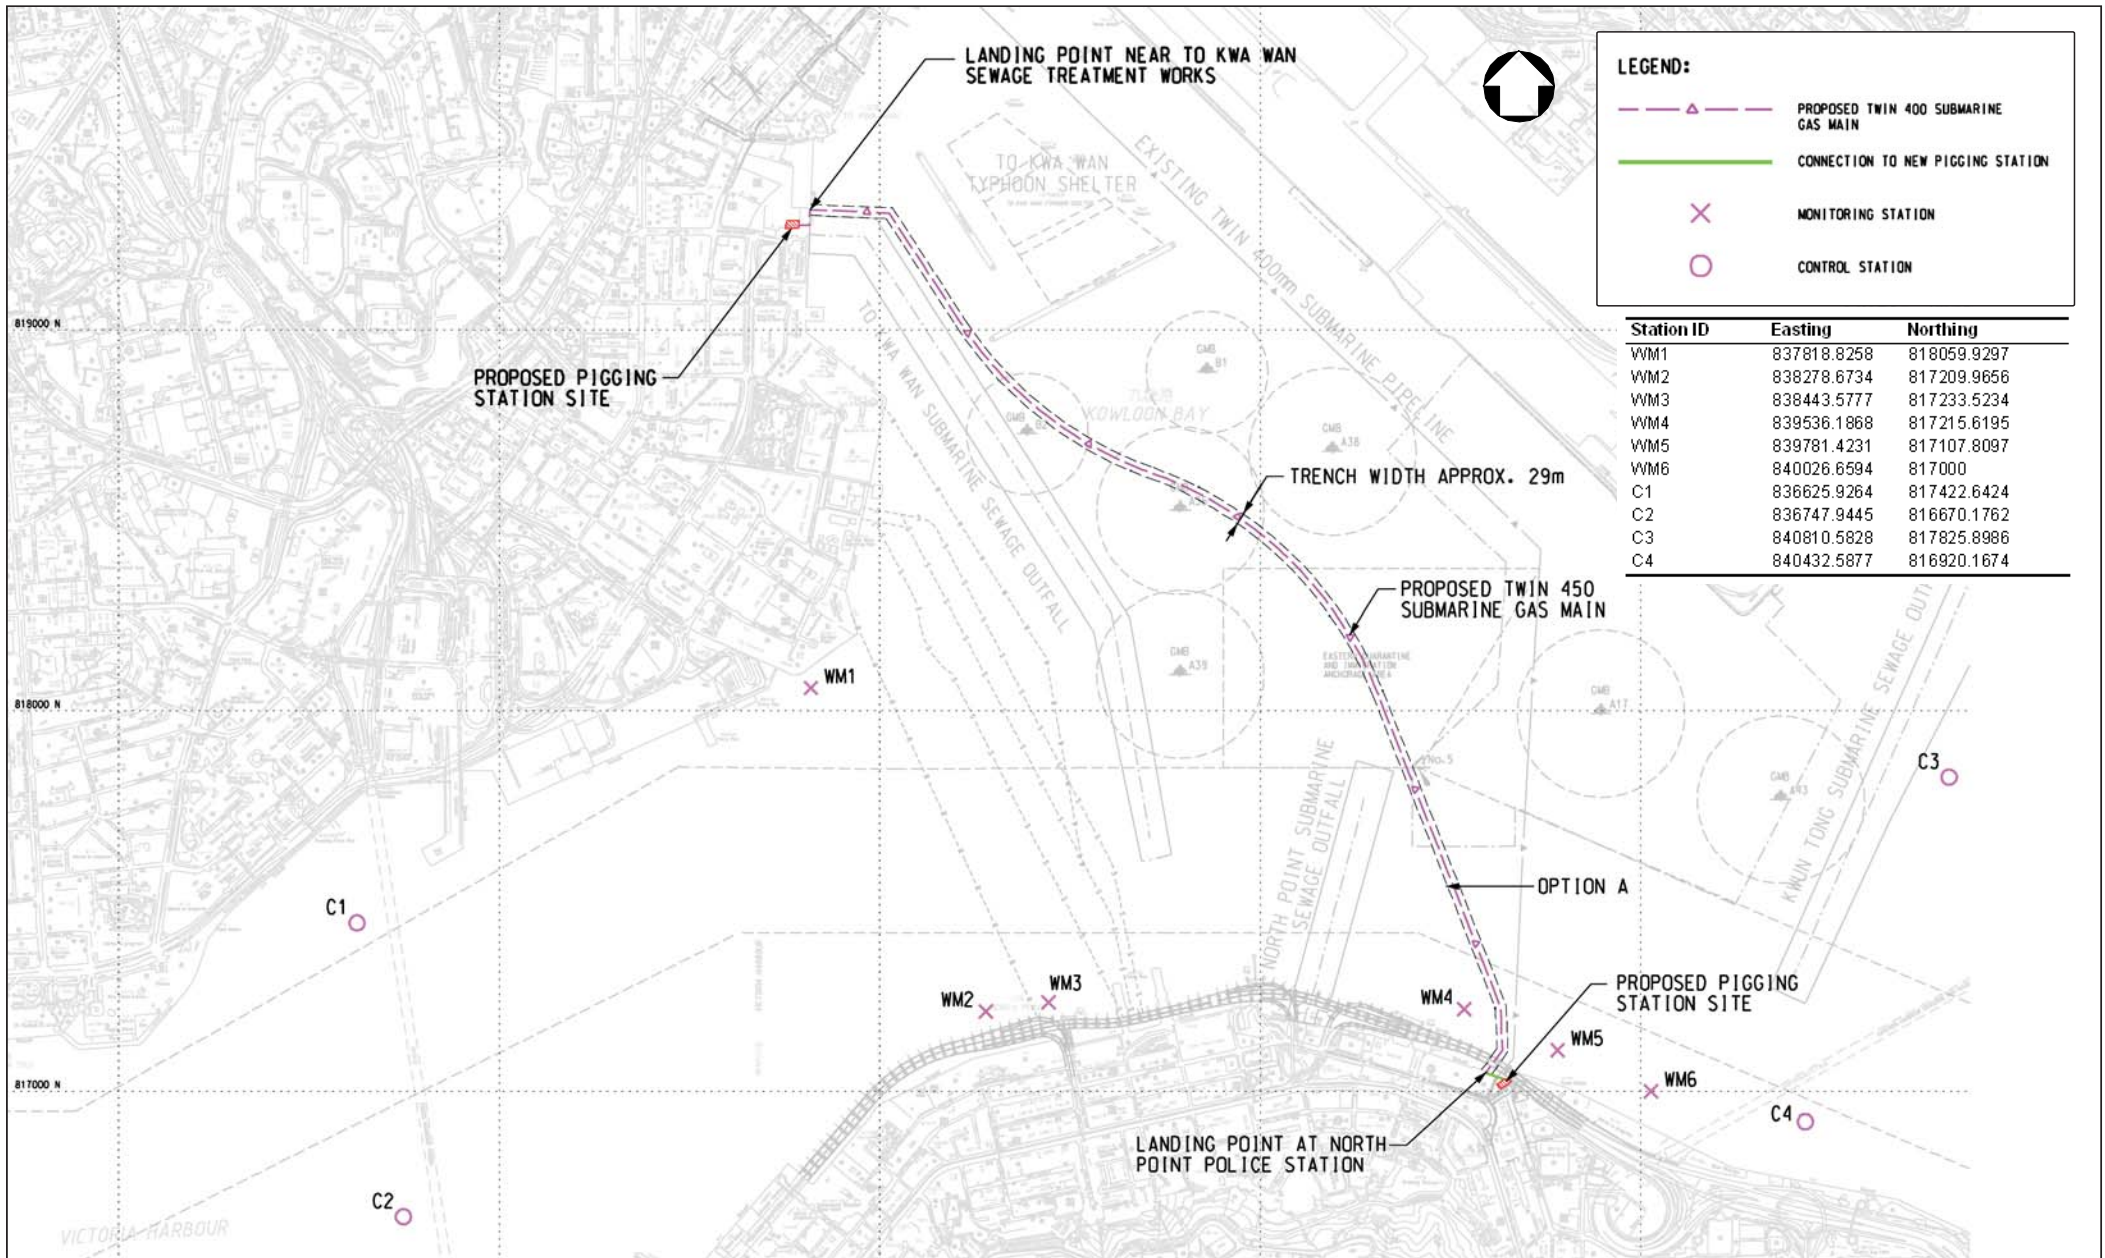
LANDING POINT NEAR TO KWA WAN SEWAGE TREATMENT WORKS

LEGEND:

PROPOSED TWIN 400 SUBMARINE GAS MAIN

CONNECTION TO NEW PIGGING STATION

MONITORING STATION

CONTROL STATION

TO KWA WAN TYPHOON SHELTER

EXISTING TWIN 400mm SUBMARINE PIPELINE

TO KWA WAN SUBMARINE SEWAGE OUTFALL

KOWLOON BAY

819000 N

PROPOSED PIGGING STATION SITE

| Station ID | Easting | Northing |
|---|---|---|
| WM1 | 837818.8258 | 818059.9297 |
| WM2 | 838278.6734 | 817209.9656 |
| WM3 | 838443.5777 | 817233.5234 |
| WM4 | 839536.1868 | 817215.6195 |
| WM5 | 839781.4231 | 817107.8097 |
| WM6 | 840026.6594 | 817000 |
| C1 | 836625.9264 | 817422.6424 |
| C2 | 836747.9445 | 816670.1762 |
| C3 | 840810.5828 | 817825.8986 |
| C4 | 840432.5877 | 816920.1674 |

TRENCH WIDTH APPROX. 29m

PROPOSED TWIN 450 SUBMARINE GAS MAIN

WM1

818000 N

NORTH POINT SUBMARINE SEWAGE OUTFALL

KWUN TONG SUBMARINE SEWAGE OUTFALL

C3

OPTION A

C1

WM2

WM3

WM4

PROPOSED PIGGING STATION SITE

WM5

817000 N

WM6

C4

LANDING POINT AT NORTH POINT POLICE STATION

C2

VICTORIA HARBOUR